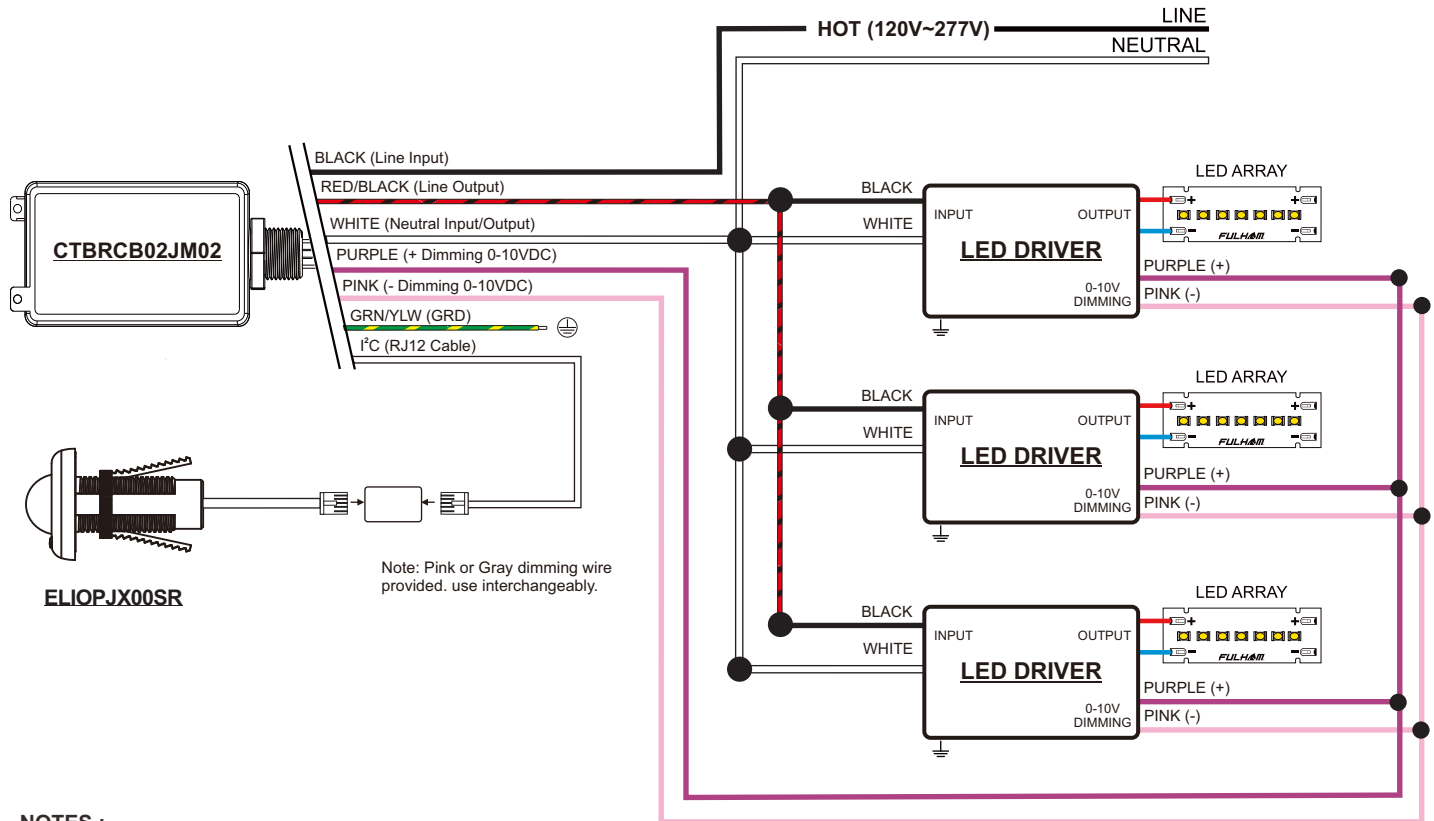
HOT (120V~277V)
LINE
NEUTRAL

CTBRCB02JM02

BLACK (Line Input)
RED/BLACK (Line Output)
WHITE (Neutral Input/Output)
PURPLE (+ Dimming 0-10VDC)
PINK (- Dimming 0-10VDC)
GRN/YLW (GRD)
I$^2$C (RJ12 Cable)

BLACK
WHITE
INPUT
OUTPUT
LED DRIVER
0-10V DIMMING
LED ARRAY
+
-
+
-
FULHAM
PURPLE (+)
PINK (-)

BLACK
WHITE
INPUT
OUTPUT
LED DRIVER
0-10V DIMMING
LED ARRAY
+
-
+
-
FULHAM
PURPLE (+)
PINK (-)

BLACK
WHITE
INPUT
OUTPUT
LED DRIVER
0-10V DIMMING
LED ARRAY
+
-
+
-
FULHAM
PURPLE (+)
PINK (-)

Note: Pink or Gray dimming wire provided. use interchangeably.

ELIOPJX00SR

NOTES :